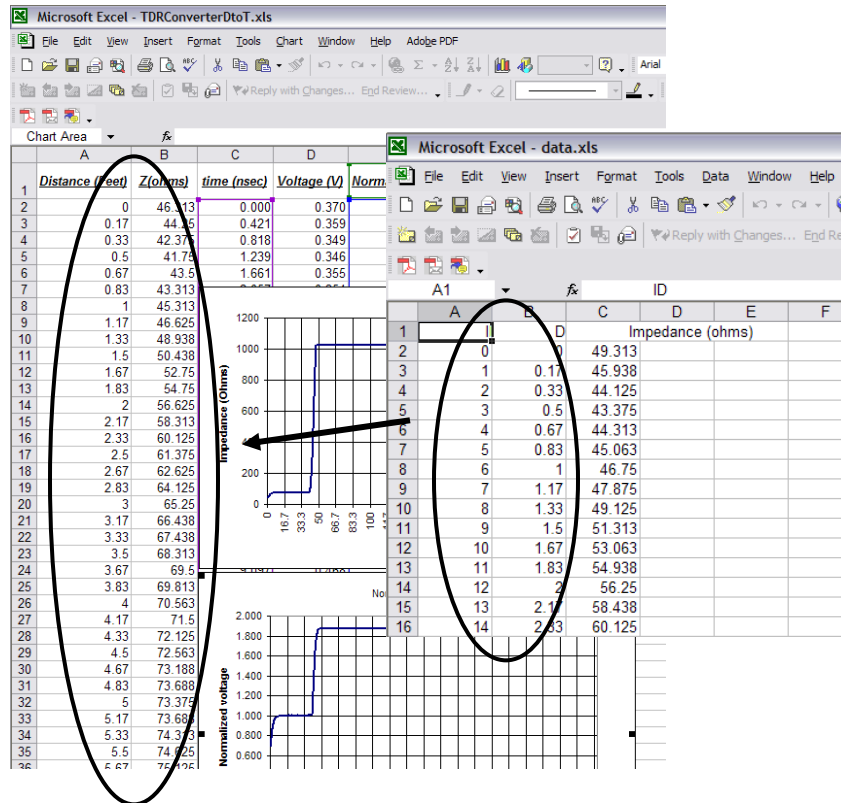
Microsoft Excel - TDRConverterDtoT.xls

File Edit View Insert Format Tools Chart Window Help Adobe PDF

Arial

Reply with Changes... End Review...

Chart Area

| | A | B | C | D | |
|---|---|---|---|---|---|
| 1 | Distance (Feet) | Z(ohms) | time (nsec) | Voltage (V) | Norm |
| 2 | 0 | 46.313 | 0.000 | 0.370 | |
| 3 | 0.17 | 44.25 | 0.421 | 0.359 | |
| 4 | 0.33 | 42.375 | 0.818 | 0.349 | |
| 5 | 0.5 | 41.75 | 1.239 | 0.346 | |
| 6 | 0.67 | 43.5 | 1.661 | 0.355 | |
| 7 | 0.83 | 43.313 | | | |
| 8 | 1 | 45.313 | | | |
| 9 | 1.17 | 46.625 | | | |
| 10 | 1.33 | 48.938 | | | |
| 11 | 1.5 | 50.438 | | | |
| 12 | 1.67 | 52.75 | | | |
| 13 | 1.83 | 54.75 | | | |
| 14 | 2 | 56.625 | | | |
| 15 | 2.17 | 58.313 | | | |
| 16 | 2.33 | 60.125 | | | |
| 17 | 2.5 | 61.375 | | | |
| 18 | 2.67 | 62.625 | | | |
| 19 | 2.83 | 64.125 | | | |
| 20 | 3 | 65.25 | | | |
| 21 | 3.17 | 66.438 | | | |
| 22 | 3.33 | 67.438 | | | |
| 23 | 3.5 | 68.313 | | | |
| 24 | 3.67 | 69.5 | | | |
| 25 | 3.83 | 69.813 | | | |
| 26 | 4 | 70.563 | | | |
| 27 | 4.17 | 71.5 | | | |
| 28 | 4.33 | 72.125 | | | |
| 29 | 4.5 | 72.563 | | | |
| 30 | 4.67 | 73.188 | | | |
| 31 | 4.83 | 73.688 | | | |
| 32 | 5 | 73.375 | | | |
| 33 | 5.17 | 73.688 | | | |
| 34 | 5.33 | 74.313 | | | |
| 35 | 5.5 | 74.625 | | | |
| 36 | 5.67 | 75.125 | | | |

1200
1000
800
600
400
200
0
Impedance (Ohms)
0 16.7 33.3 50 66.7 83.3 100 117

No

2.000
1.800
1.600
1.400
1.200
1.000
0.800
0.600
Normalized voltage

Microsoft Excel - data.xls

File Edit View Insert Format Tools Data Window Help

Reply with Changes... End Re

A1 ID

| | A | B | C | D | E | F |
|---|---|---|---|---|---|---|
| 1 | ID | D | Impedance (ohms) | | | |
| 2 | 0 | 0 | 49.313 | | | |
| 3 | 1 | 0.17 | 45.938 | | | |
| 4 | 2 | 0.33 | 44.125 | | | |
| 5 | 3 | 0.5 | 43.375 | | | |
| 6 | 4 | 0.67 | 44.313 | | | |
| 7 | 5 | 0.83 | 45.063 | | | |
| 8 | 6 | 1 | 46.75 | | | |
| 9 | 7 | 1.17 | 47.875 | | | |
| 10 | 8 | 1.33 | 49.125 | | | |
| 11 | 9 | 1.5 | 51.313 | | | |
| 12 | 10 | 1.67 | 53.063 | | | |
| 13 | 11 | 1.83 | 54.938 | | | |
| 14 | 12 | 2 | 56.25 | | | |
| 15 | 13 | 2.17 | 58.438 | | | |
| 16 | 14 | 2.33 | 60.125 | | | |